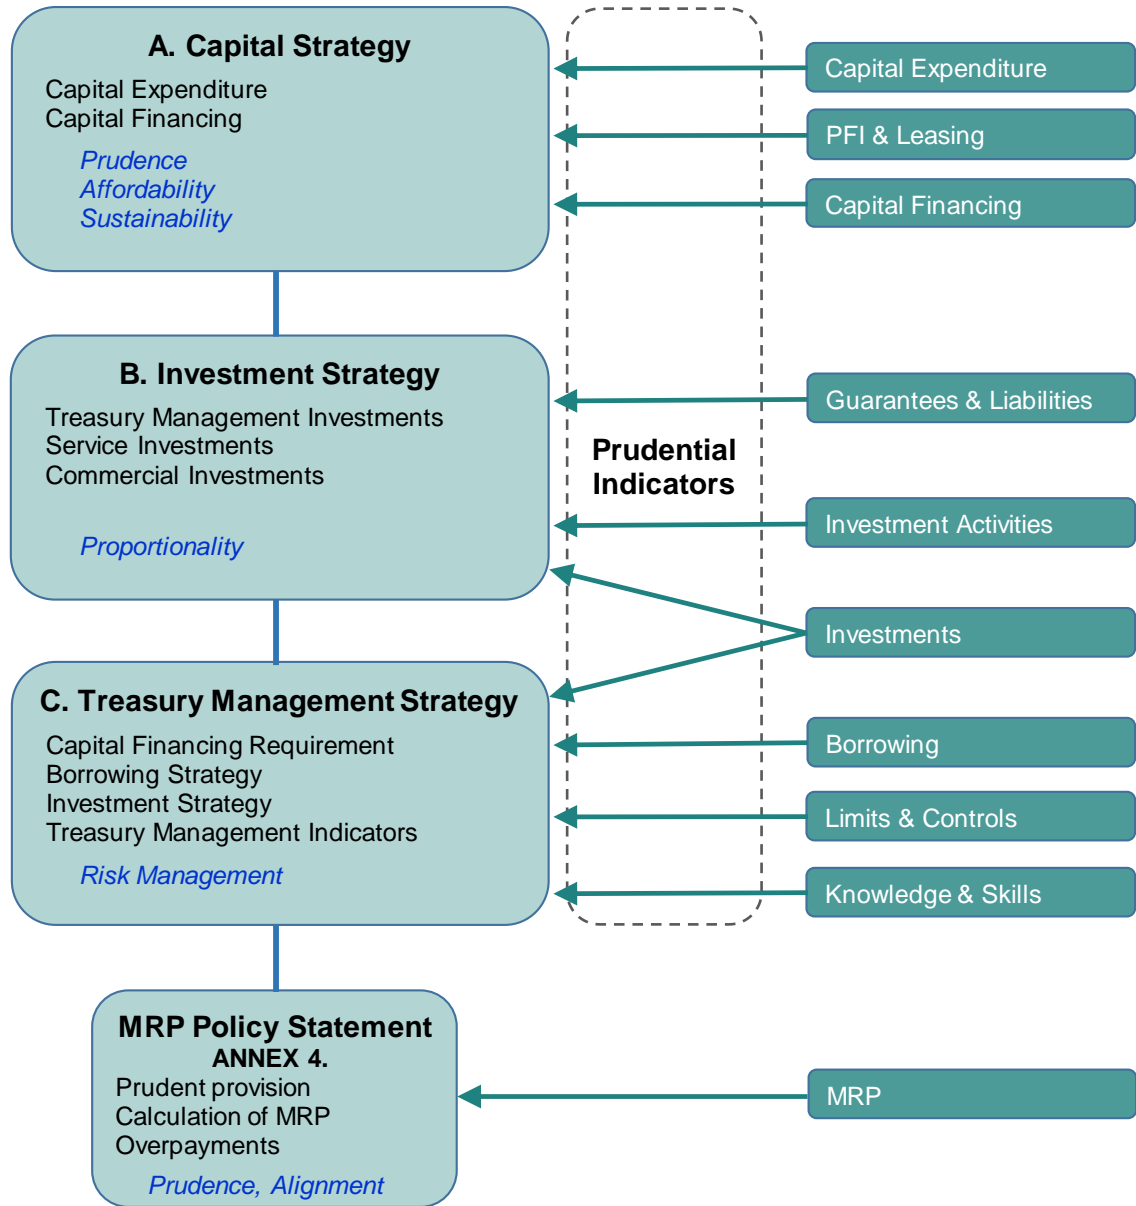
A. Capital Strategy

Capital Expenditure
Capital Financing

Prudence
Affordability
Sustainability

B. Investment Strategy

Treasury Management Investments
Service Investments
Commercial Investments

Proportionality

C. Treasury Management Strategy

Capital Financing Requirement
Borrowing Strategy
Investment Strategy
Treasury Management Indicators

Risk Management

MRP Policy Statement
ANNEX 4.
Prudent provision
Calculation of MRP
Overpayments

Prudence, Alignment

Prudential Indicators

Capital Expenditure

PFI & Leasing

Capital Financing

Guarantees & Liabilities

Investment Activities

Investments

Borrowing

Limits & Controls

Knowledge & Skills

MRP